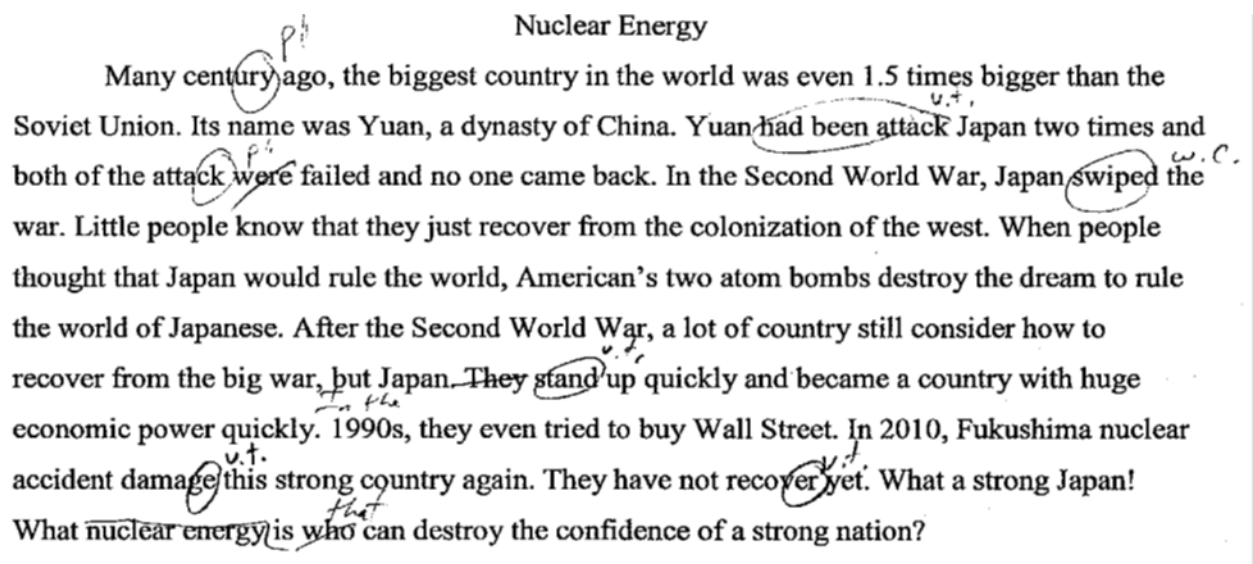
Nuclear Energy

pl

Many century ago, the biggest country in the world was even 1.5 times bigger than the Soviet Union. Its name was Yuan, a dynasty of China. Yuan had been attack Japan two times and both of the attack were failed and no one came back. In the Second World War, Japan swiped the war. Little people know that they just recover from the colonization of the west. When people thought that Japan would rule the world, American's two atom bombs destroy the dream to rule the world of Japanese. After the Second World War, a lot of country still consider how to recover from the big war, but Japan. They stand up quickly and became a country with huge economic power quickly. 1990s, they even tried to buy Wall Street. In 2010, Fukushima nuclear accident damage this strong country again. They have not recover yet. What a strong Japan! What nuclear energy is who can destroy the confidence of a strong nation?

v.t.
pl
w.c.
v.t.
In the
v.t.
v.t.
that